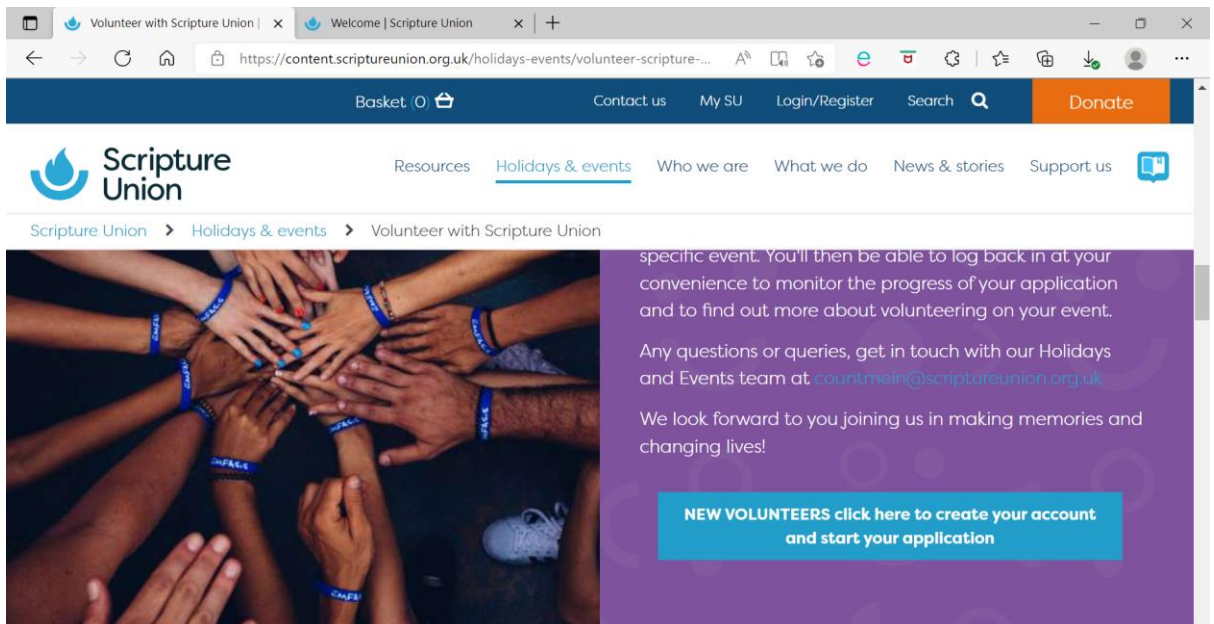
Volunteer with Scripture Union | ×
Welcome | Scripture Union ×
+

https://content.scriptureunion.org.uk/holidays-events/volunteer-scripture-...

Basket (0)
Contact us
My SU
Login/Register
Search
Donate

Scripture Union

Resources
Holidays & events
Who we are
What we do
News & stories
Support us

Scripture Union > Holidays & events > Volunteer with Scripture Union

specific event. You'll then be able to log back in at your convenience to monitor the progress of your application and to find out more about volunteering on your event.

Any questions or queries, get in touch with our Holidays and Events team at countmein@scriptureunion.org.uk

We look forward to you joining us in making memories and changing lives!

NEW VOLUNTEERS click here to create your account and start your application